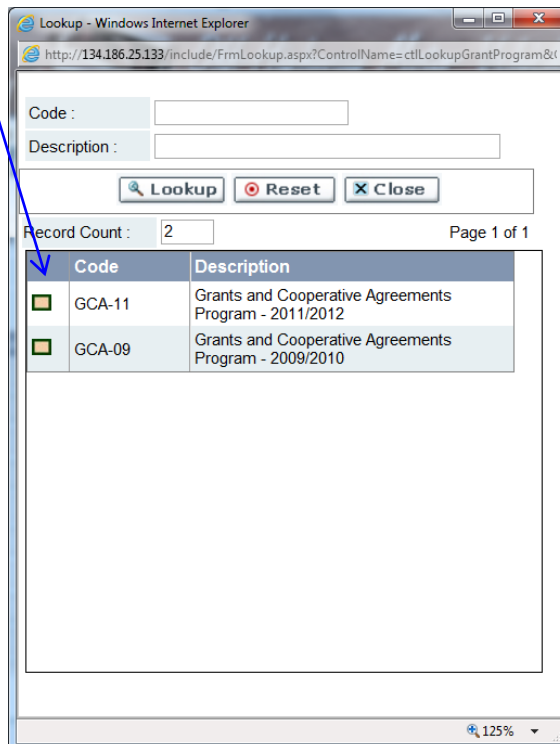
Lookup - Windows Internet Explorer

http://134.186.25.133/include/FrmLookup.aspx?ControlName=ctlLookupGrantProgram&(

Code :

Description :

Lookup Reset Close

Record Count : 2

Page 1 of 1

| | Code | Description |
|---|---|---|
| | GCA-11 | Grants and Cooperative Agreements Program - 2011/2012 |
| | GCA-09 | Grants and Cooperative Agreements Program - 2009/2010 |

125%